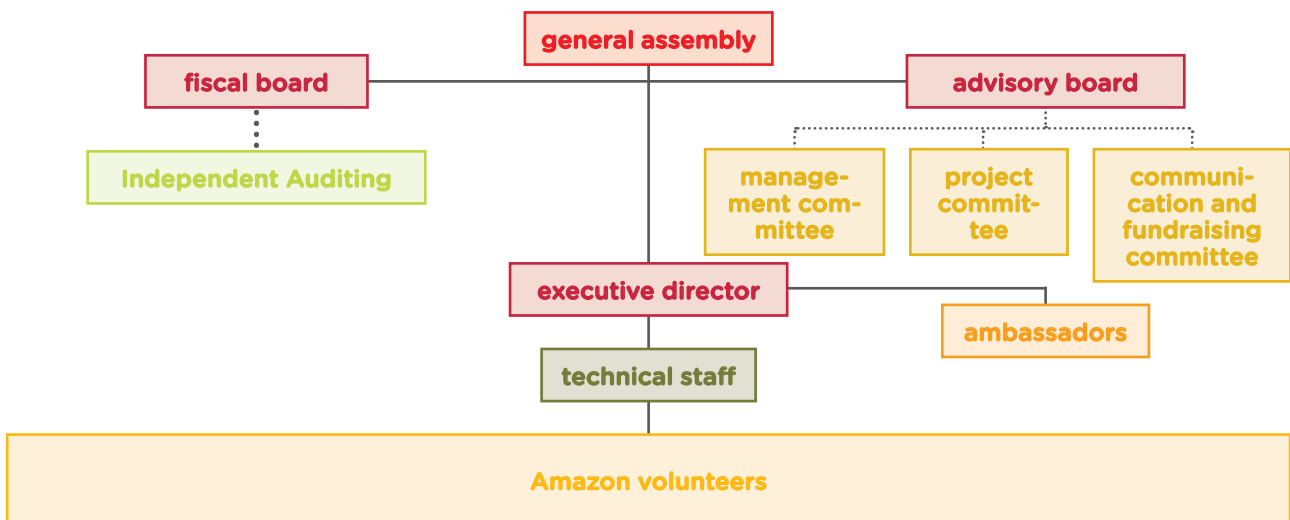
general assembly

fiscal board

advisory board

Independent Auditing

management committee

project committee

communication and fundraising committee

executive director

ambassadors

technical staff

Amazon volunteers